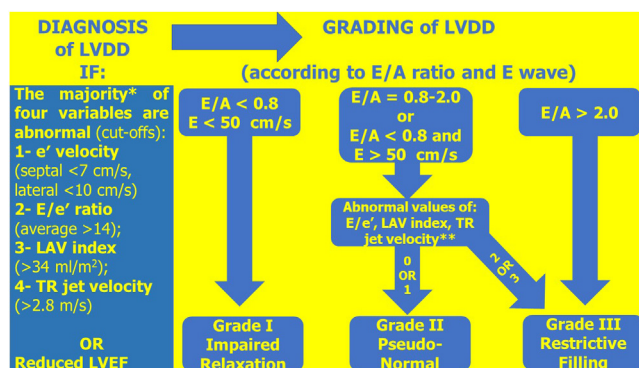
DIAGNOSIS of LVDD IF:

GRADING of LVDD

(according to E/A ratio and E wave)

The majority* of four variables are abnormal (cut-offs):
1- e' velocity (septal <7 cm/s, lateral <10 cm/s)
2- E/e' ratio (average >14);
3- LAV index (>34 ml/m²);
4- TR jet velocity (>2.8 m/s)

OR
Reduced LVEF

E/A < 0.8
E < 50 cm/s

E/A = 0.8-2.0
or
E/A < 0.8 and
E > 50 cm/s

E/A > 2.0

Abnormal values of: E/e', LAV index, TR jet velocity**

0 OR 1

2 OR 3

Grade I
Impaired
Relaxation

Grade II
Pseudo-
Normal

Grade III
Restrictive
Filling